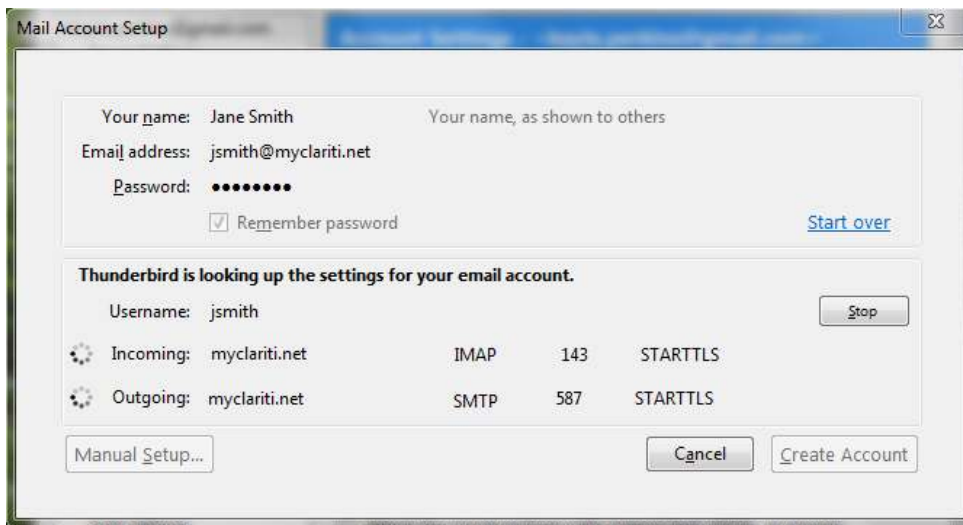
Mail Account Setup

Your name: Jane Smith
Your name, as shown to others

Email address: jsmith@myclariti.net

Password: ••••••••

Remember password

Start over

Thunderbird is looking up the settings for your email account.

Username: jsmith

Stop

Incoming: myclariti.net IMAP 143 STARTTLS

Outgoing: myclariti.net SMTP 587 STARTTLS

Manual Setup...

Cancel

Create Account